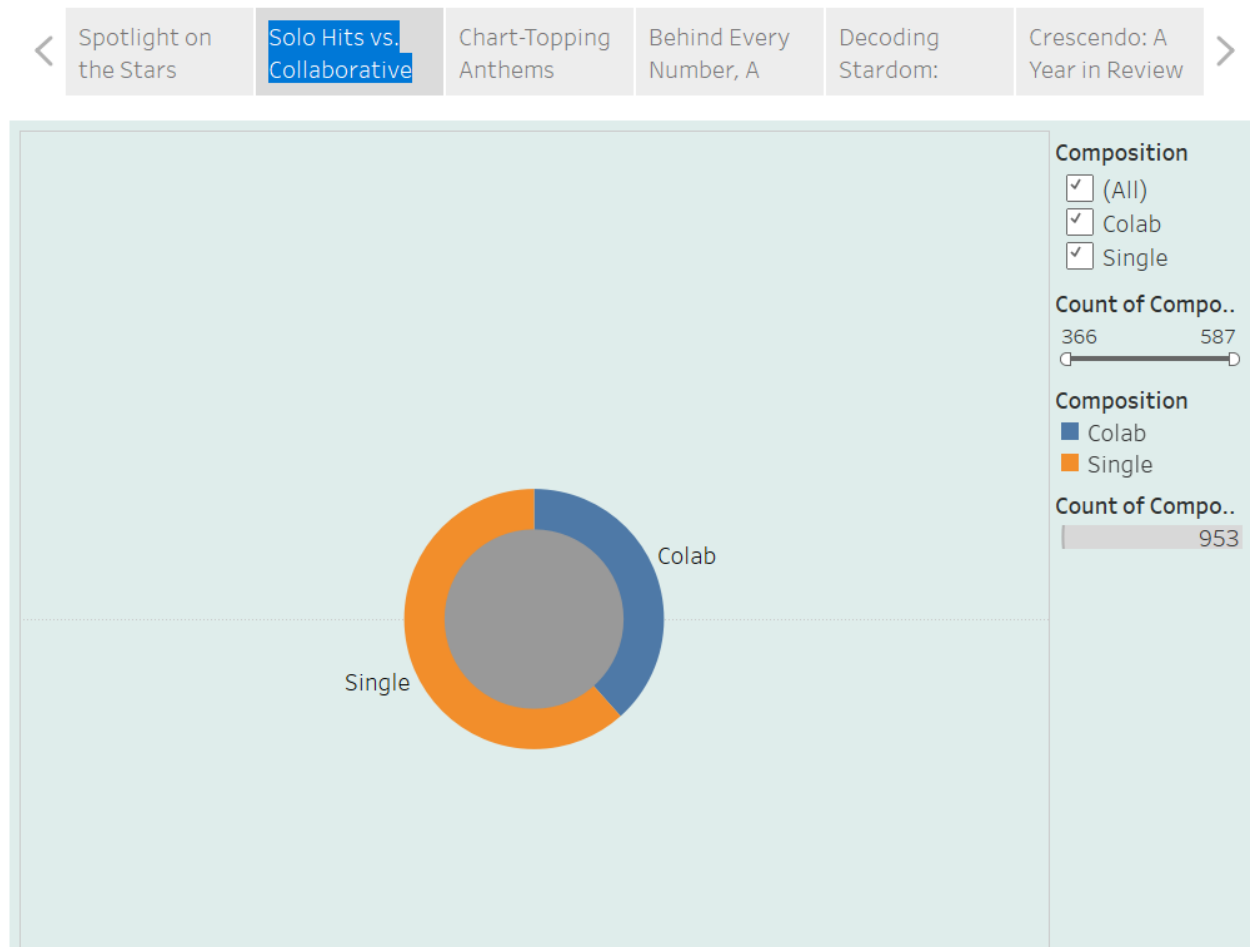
Spotlight on the Stars

Solo Hits vs. Collaborative

Chart-Topping Anthems

Behind Every Number, A

Decoding Stardom:

Crescendo: A Year in Review

Composition
(All)
Colab
Single

Count of Compo..
366
587

Composition
Colab
Single

Count of Compo..
953

Colab
Single